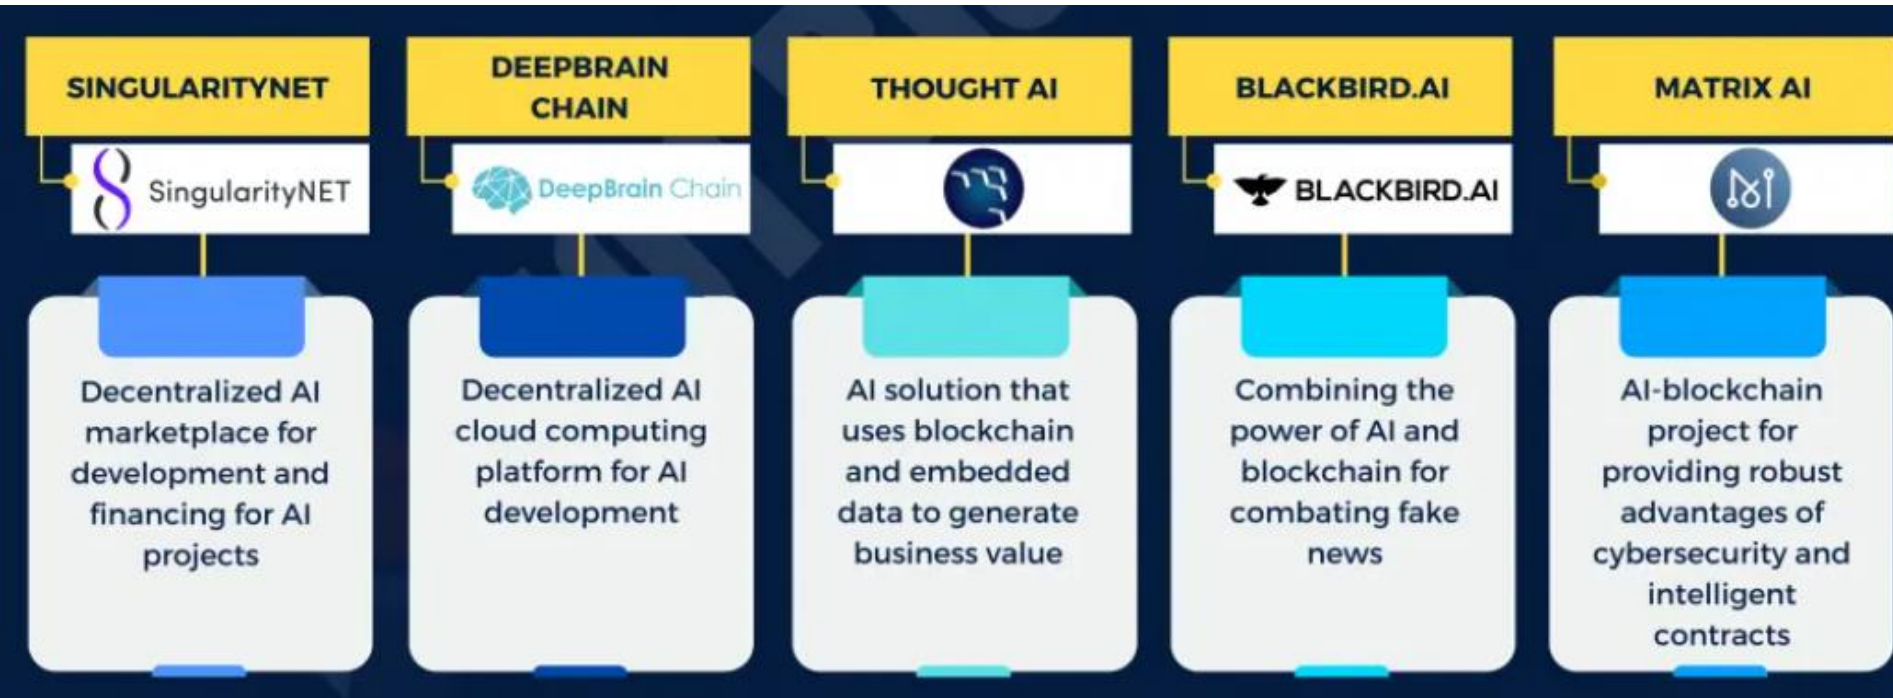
SINGULARITYNET

SingularityNET

Decentralized AI marketplace for development and financing for AI projects

DEEPBRAIN CHAIN

DeepBrain Chain

Decentralized AI cloud computing platform for AI development

THOUGHT AI

AI solution that uses blockchain and embedded data to generate business value

BLACKBIRD.AI

BLACKBIRD.AI

Combining the power of AI and blockchain for combating fake news

MATRIX AI

AI-blockchain project for providing robust advantages of cybersecurity and intelligent contracts